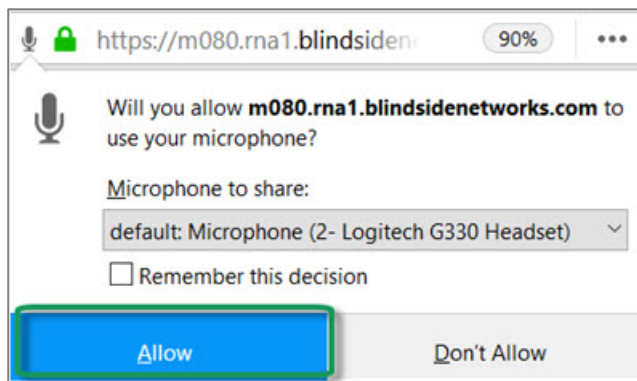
https://m080.rna1.blindsiden

90%

•••

Will you allow m080.rna1.blindsidenetworks.com to use your microphone?

Microphone to share:

default: Microphone (2- Logitech G330 Headset)

Remember this decision

Allow

Don't Allow